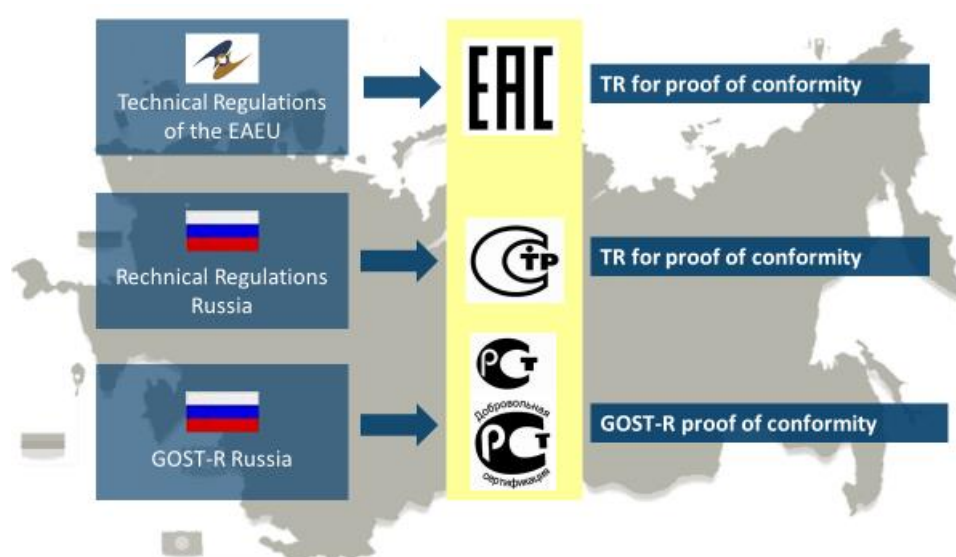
Technical Regulations of the EAEU

ЕАС

TR for proof of conformity

Rechnical Regulations Russia

ТР

TR for proof of conformity

GOST-R Russia

РСТ

Добровольная

РСТ

сертификация

GOST-R proof of conformity